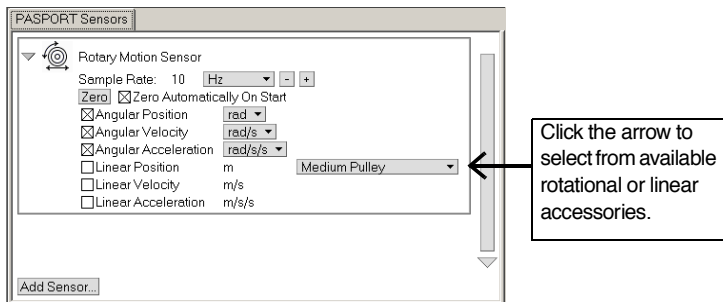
PASPORT Sensors

Rotary Motion Sensor

Sample Rate: 10 Hz - +

Zero ☒Zero Automatically On Start

☒Angular Position rad

☒Angular Velocity rad/s

☒Angular Acceleration rad/s/s

☐Linear Position m Medium Pulley

☐Linear Velocity m/s

☐Linear Acceleration m/s/s

Add Sensor...

Click the arrow to select from available rotational or linear accessories.